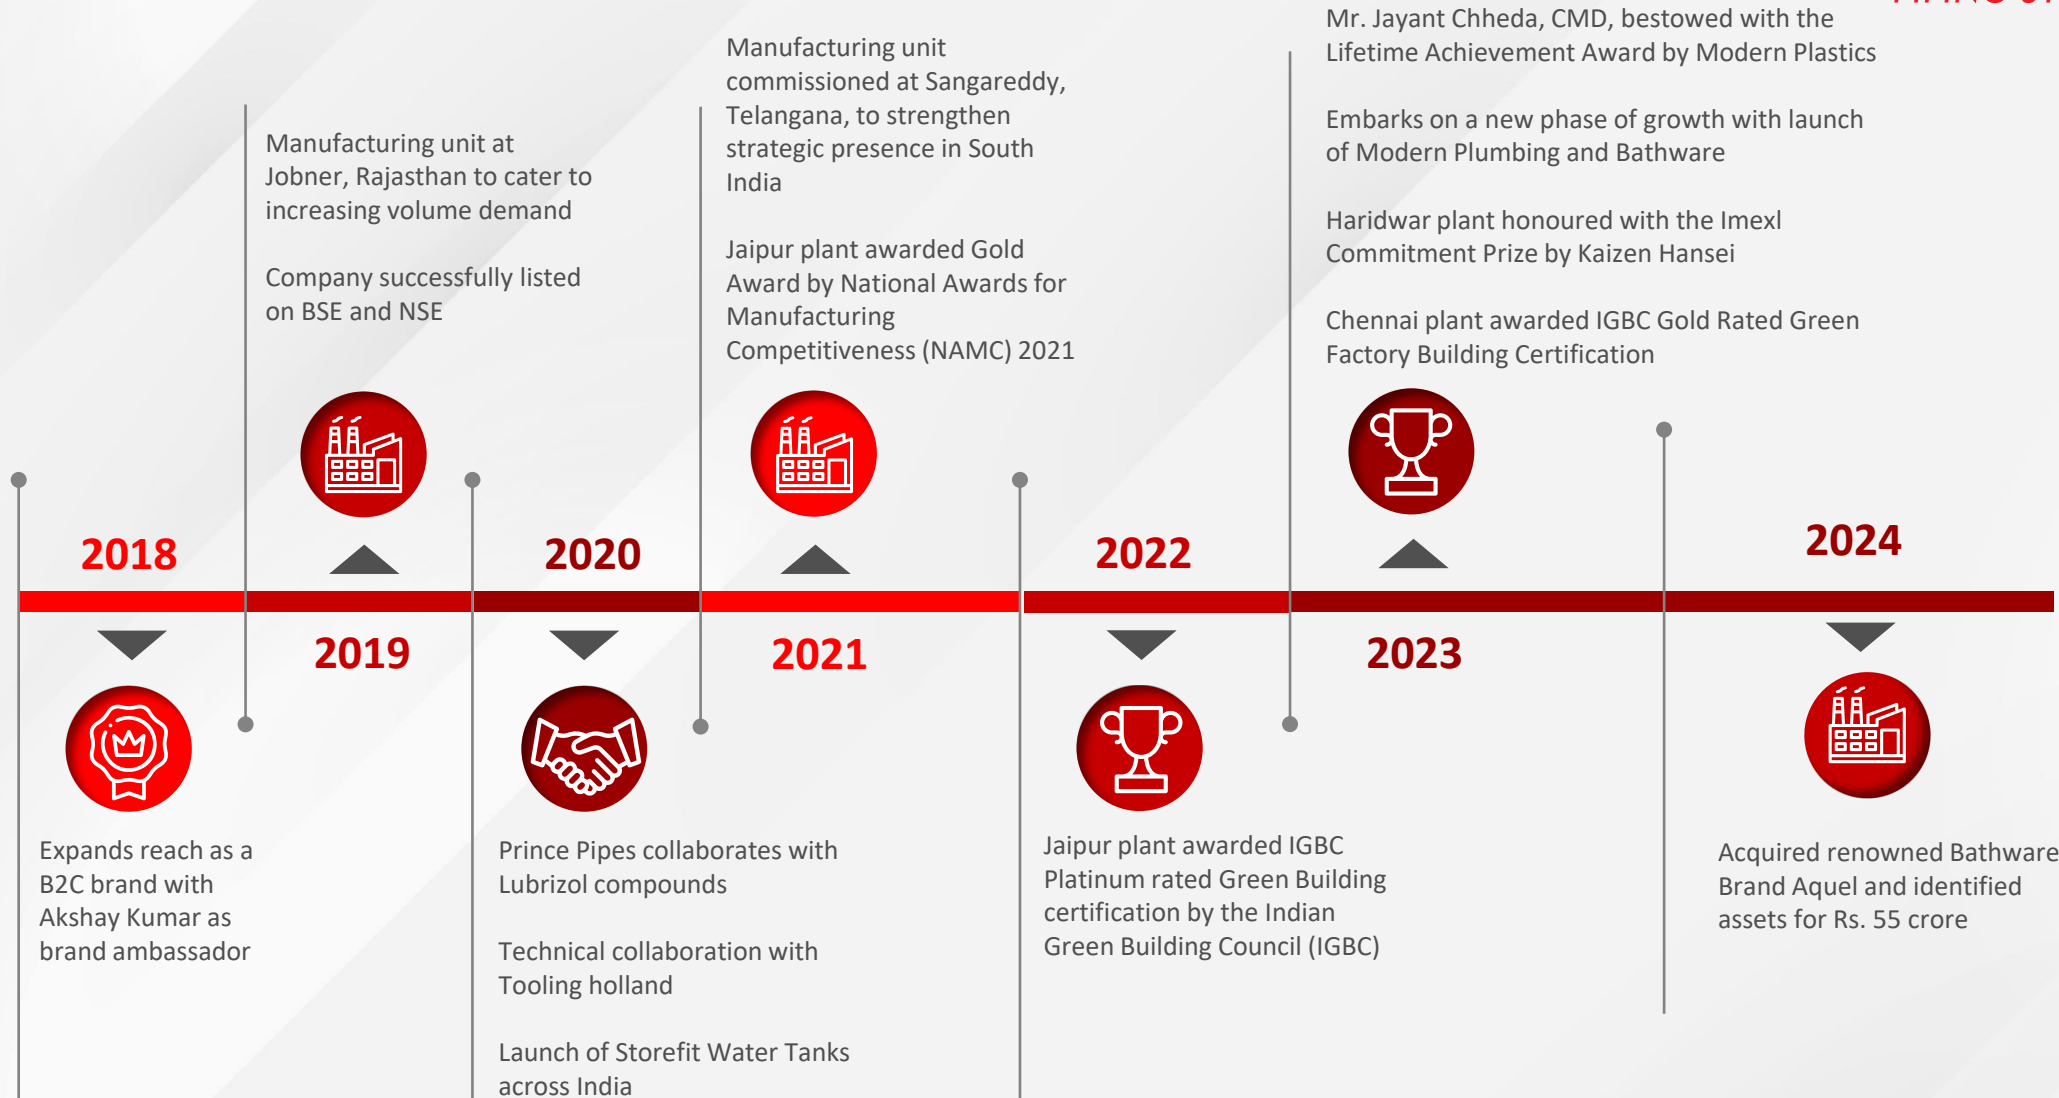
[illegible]

Manufacturing unit at Jobner, Rajasthan to cater to increasing volume demand

Company successfully listed on BSE and NSE

Manufacturing unit commissioned at Sangareddy, Telangana, to strengthen strategic presence in South India

Jaipur plant awarded Gold Award by National Awards for Manufacturing Competitiveness (NAMC) 2021

Mr. Jayant Chheda, CMD, bestowed with the Lifetime Achievement Award by Modern Plastics

Embarks on a new phase of growth with launch of Modern Plumbing and Bathware

Haridwar plant honoured with the Imexl Commitment Prize by Kaizen Hansei

Chennai plant awarded IGBC Gold Rated Green Factory Building Certification

2018

2020

2022

2024

2019

2021

2023

Expands reach as a B2C brand with Akshay Kumar as brand ambassador

Prince Pipes collaborates with Lubrizol compounds

Technical collaboration with Tooling holland

Launch of Storefit Water Tanks across India

Jaipur plant awarded IGBC Platinum rated Green Building certification by the Indian Green Building Council (IGBC)

Acquired renowned Bathware Brand Aquel and identified assets for Rs. 55 crore